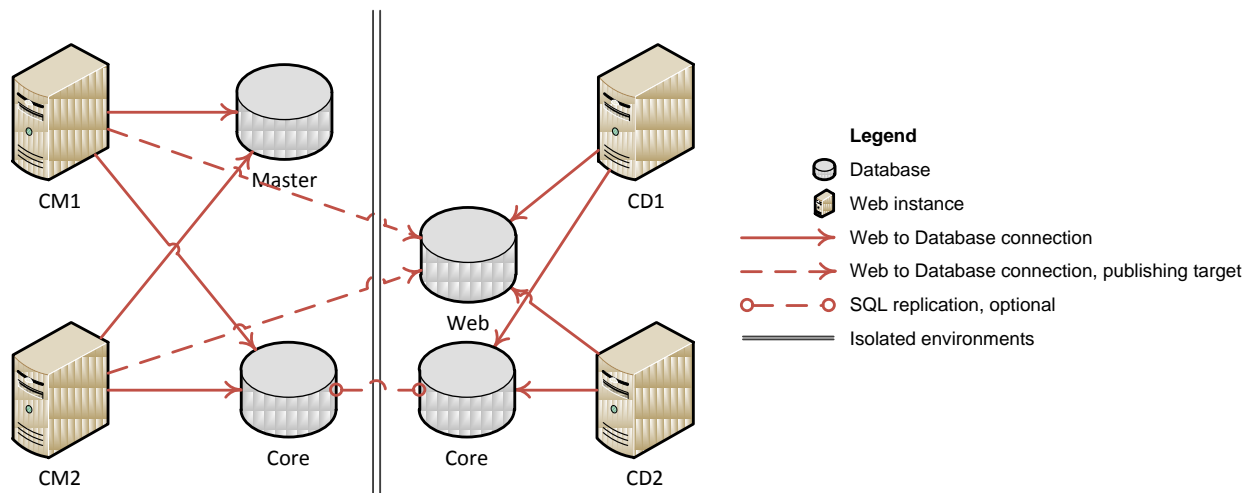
CM1

Master

CM2

Core

Web

Core

CD1

CD2

Legend

Database

Web instance

Web to Database connection

Web to Database connection, publishing target

SQL replication, optional

Isolated environments